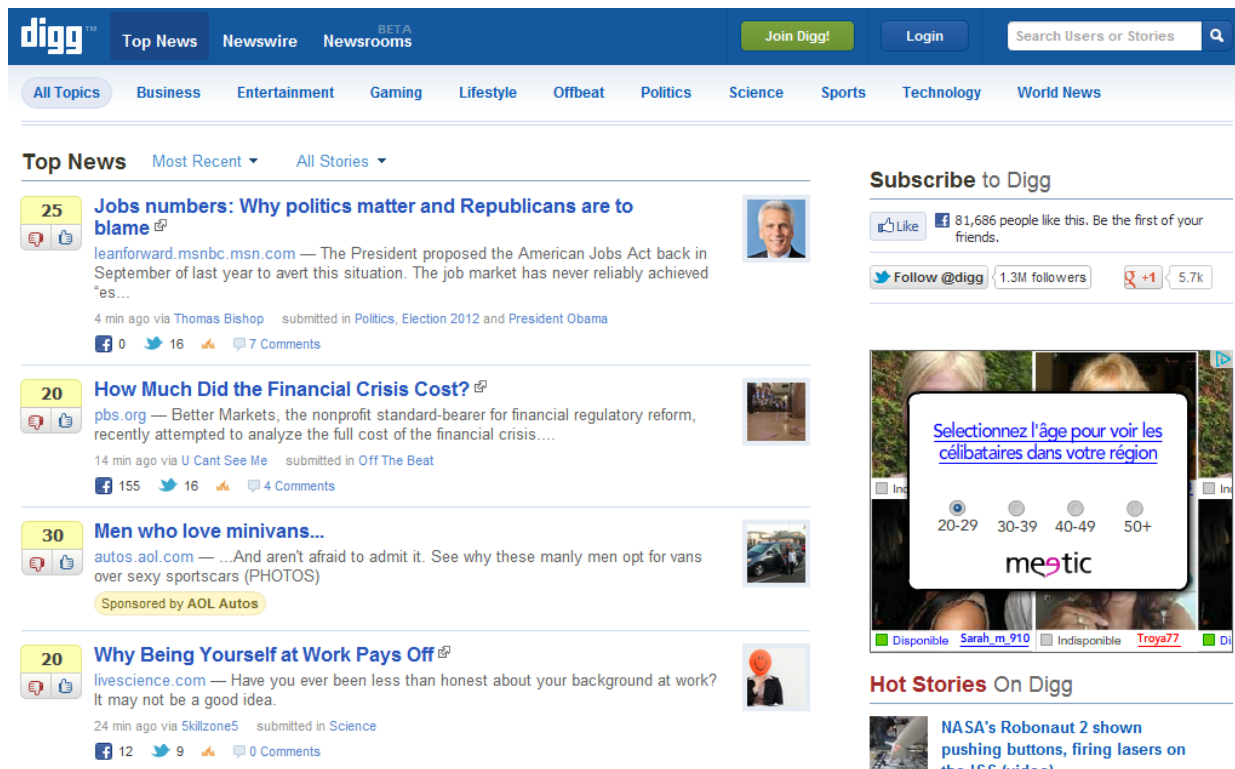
digg™ Top News Newswire Newsrooms BETA

Join Digg! Login Search Users or Stories

All Topics Business Entertainment Gaming Lifestyle Offbeat Politics Science Sports Technology World News

Top News Most Recent All Stories

25
Jobs numbers: Why politics matter and Republicans are to blame
leanforward.msnbc.msn.com — The President proposed the American Jobs Act back in September of last year to avert this situation. The job market has never reliably achieved "es...
4 min ago via Thomas Bishop submitted in Politics, Election 2012 and President Obama
0 16 7 Comments

20
How Much Did the Financial Crisis Cost?
pbs.org — Better Markets, the nonprofit standard-bearer for financial regulatory reform, recently attempted to analyze the full cost of the financial crisis....
14 min ago via U Cant See Me submitted in Off The Beat
155 16 4 Comments

30
Men who love minivans...
autos.aol.com — ...And aren't afraid to admit it. See why these manly men opt for vans over sexy sportscars (PHOTOS)
Sponsored by AOL Autos

20
Why Being Yourself at Work Pays Off
livescience.com — Have you ever been less than honest about your background at work? It may not be a good idea.
24 min ago via 5killzone5 submitted in Science
12 9 0 Comments

Subscribe to Digg
Like 81,686 people like this. Be the first of your friends.
Follow @digg 1.3M followers +1 5.7k

Selectionnez l'âge pour voir les célibataires dans votre région
20-29 30-39 40-49 50+
meetic
Ind Ind
Disponible Sarah_m_910 Indisponible Troya77 Di

Hot Stories On Digg
NASA's Robonaut 2 shown pushing buttons, firing lasers on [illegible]